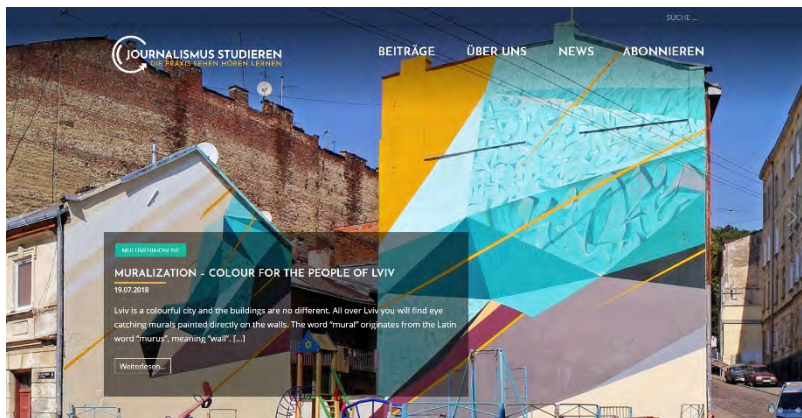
SUCHE ...

JOURNALISMUS STUDIEREN
DIE PRAXIS SEHEN HÖREN LERNEN

BEITRÄGE ÜBER UNS NEWS ABONNIEREN

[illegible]

MURALIZATION – COLOUR FOR THE PEOPLE OF LVIV

19.07.2018

Lviv is a colourful city and the buildings are no different. All over Lviv you will find eye catching murals painted directly on the walls. The word "mural" originates from the Latin word "murus", meaning "wall". [...]

Weiterlesen...